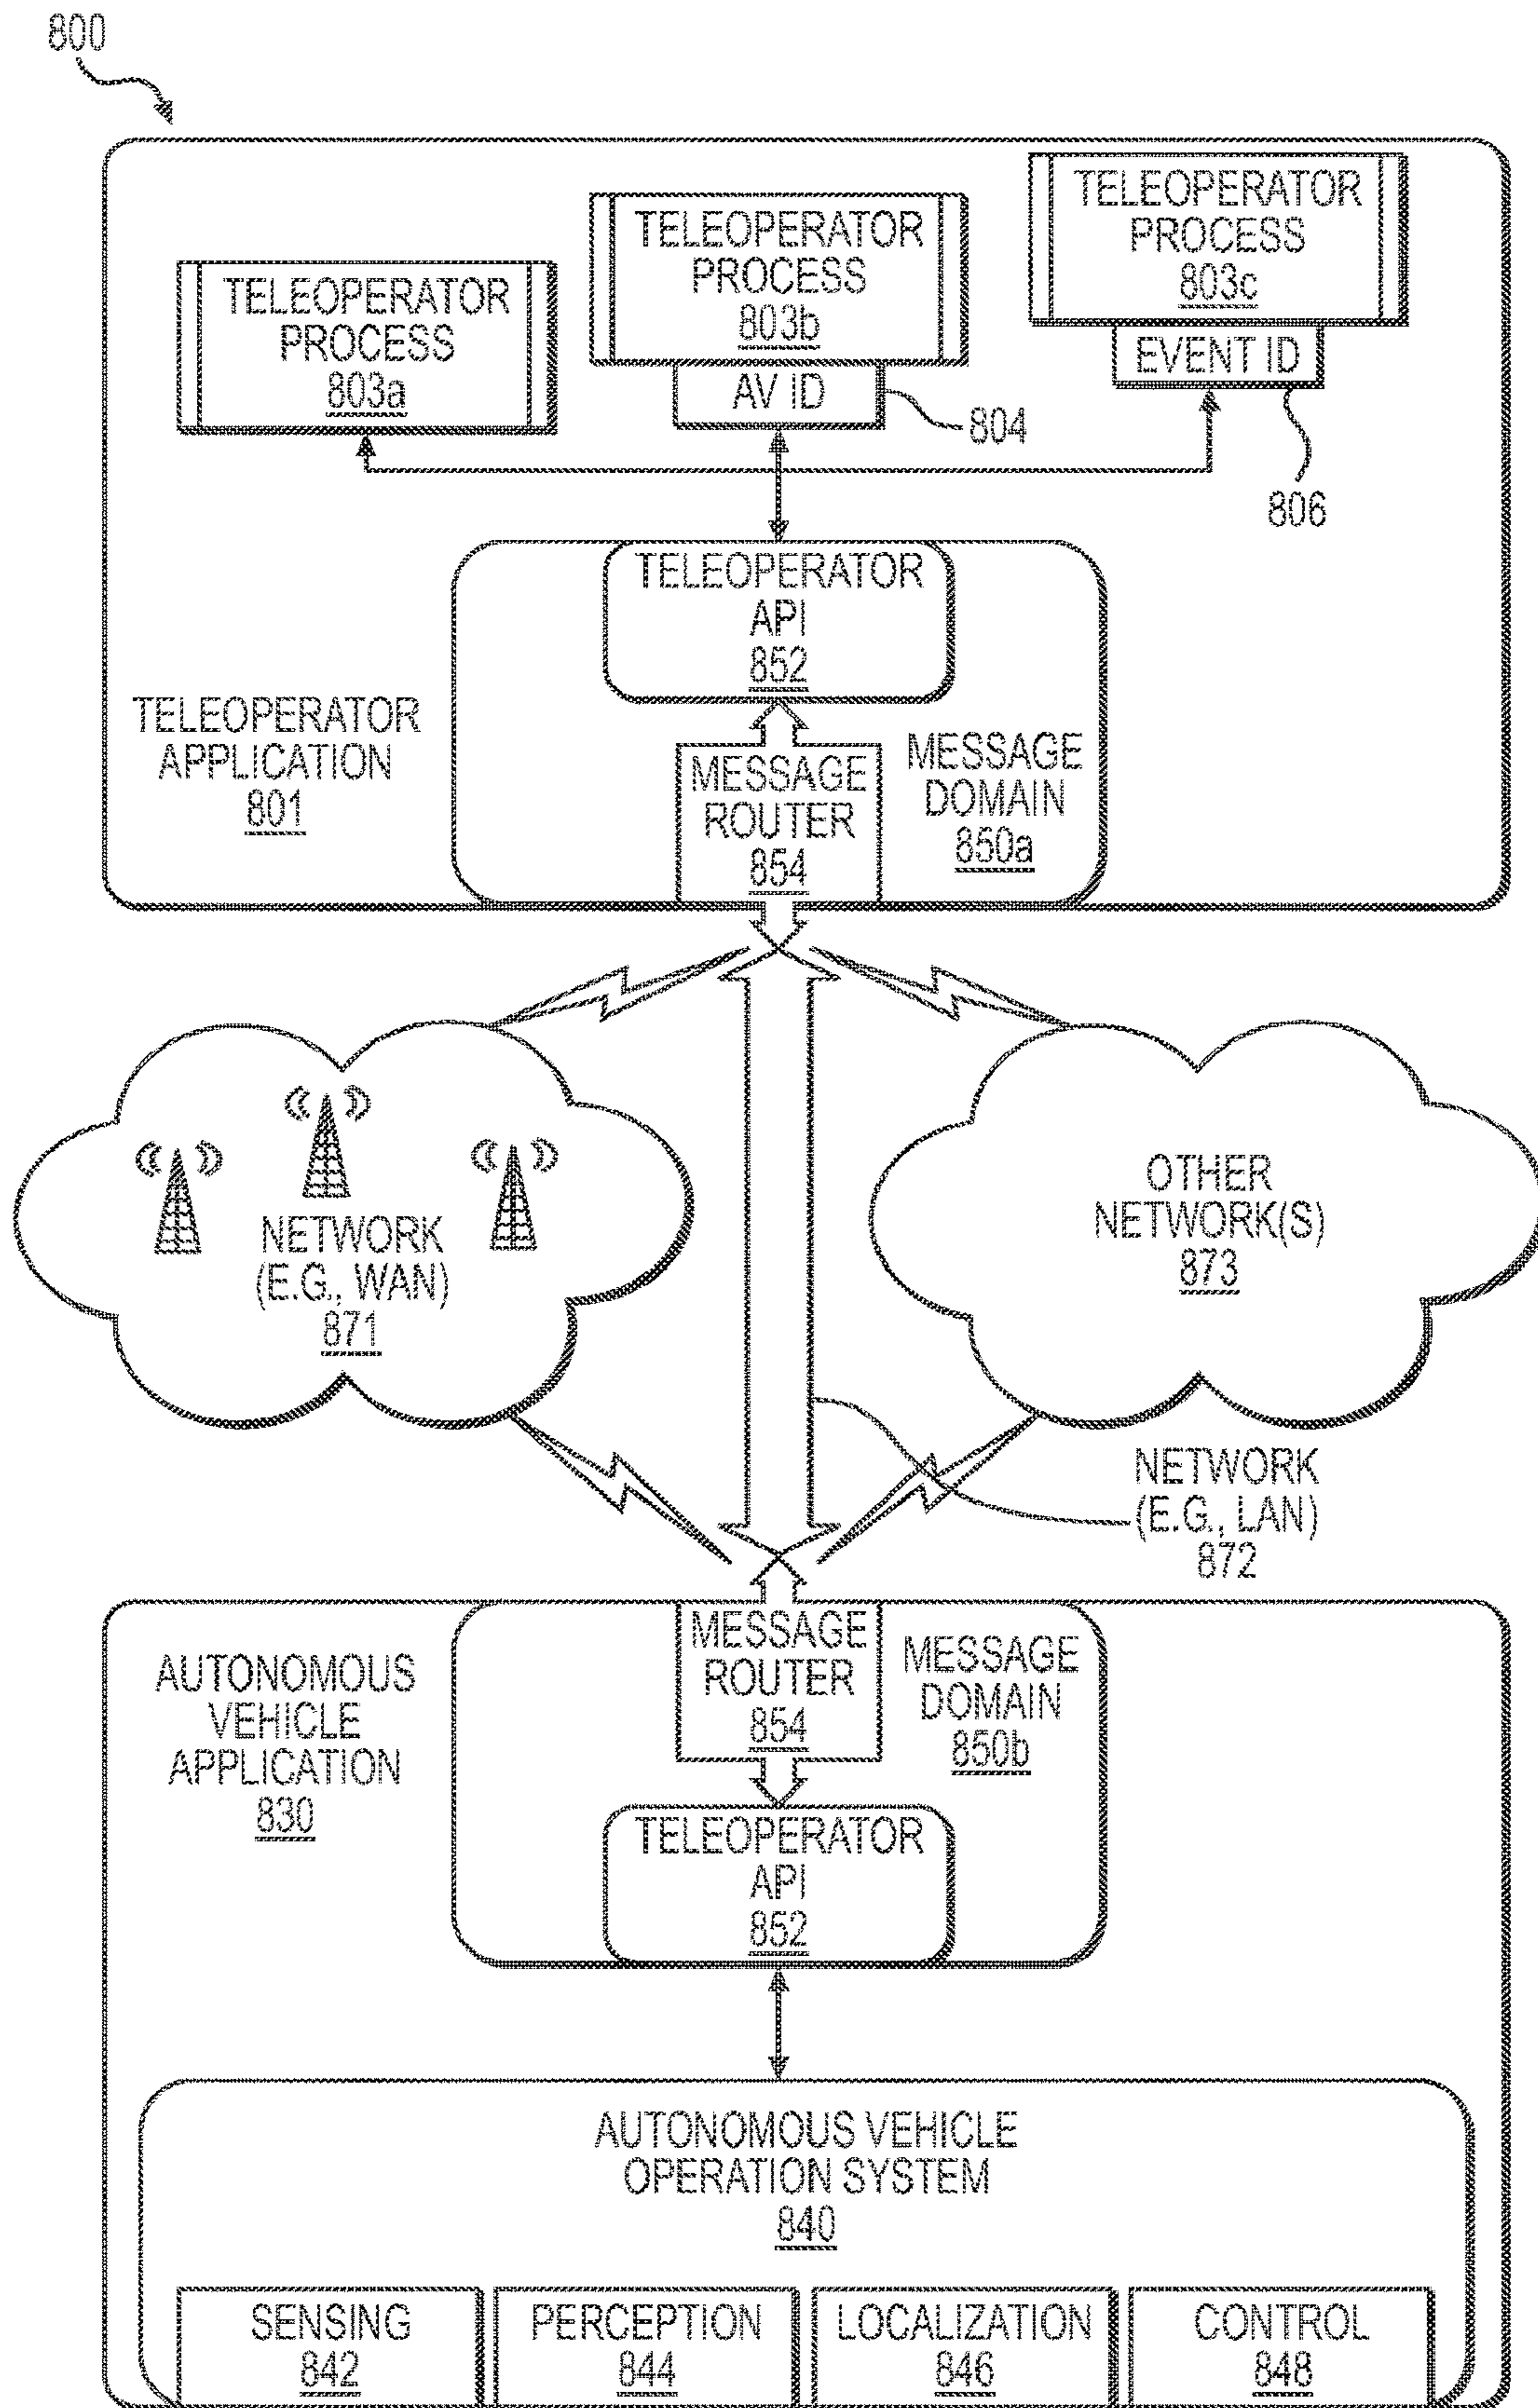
800

TELEOPERATOR PROCESS 803a

TELEOPERATOR PROCESS 803b

AV ID

804

TELEOPERATOR PROCESS 803c

EVENT ID

806

TELEOPERATOR API 852

TELEOPERATOR APPLICATION 801

MESSAGE ROUTER 854

MESSAGE DOMAIN 850a

NETWORK (E.G., WAN) 871

OTHER NETWORK(S) 873

NETWORK (E.G., LAN) 872

AUTONOMOUS VEHICLE APPLICATION 830

MESSAGE ROUTER 854

MESSAGE DOMAIN 850b

TELEOPERATOR API 852

AUTONOMOUS VEHICLE OPERATION SYSTEM 840

SENSING 842

PERCEPTION 844

LOCALIZATION 846

CONTROL 848